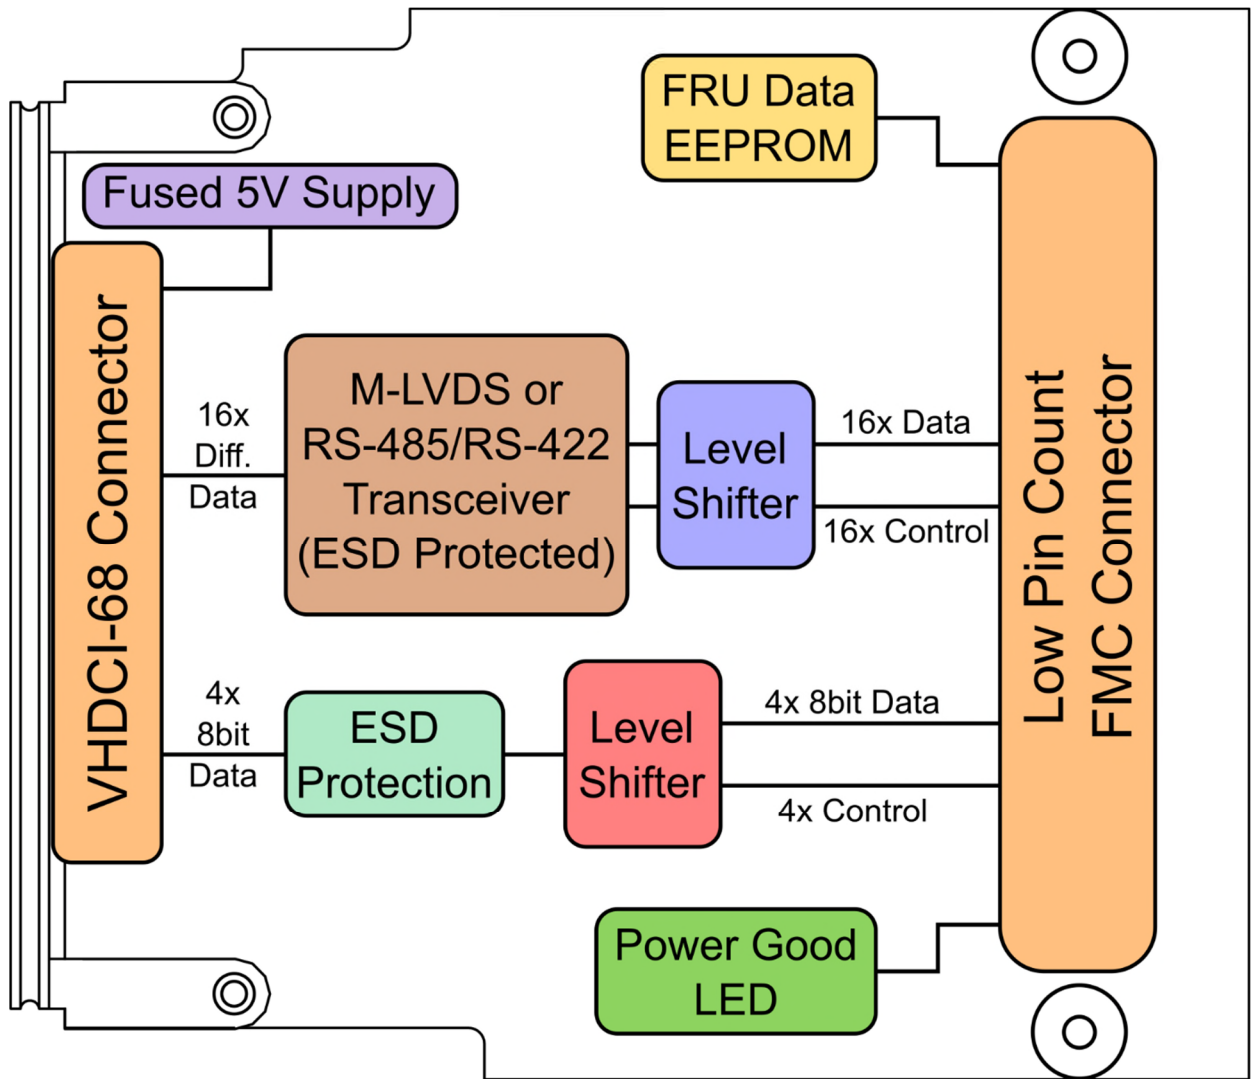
FRU Data EEPROM

Fused 5V Supply

VHDCI-68 Connector

16x Diff. Data

M-LVDS or RS-485/RS-422 Transceiver (ESD Protected)

Level Shifter

16x Data

16x Control

Low Pin Count FMC Connector

4x 8bit Data

ESD Protection

Level Shifter

4x 8bit Data

4x Control

Power Good LED